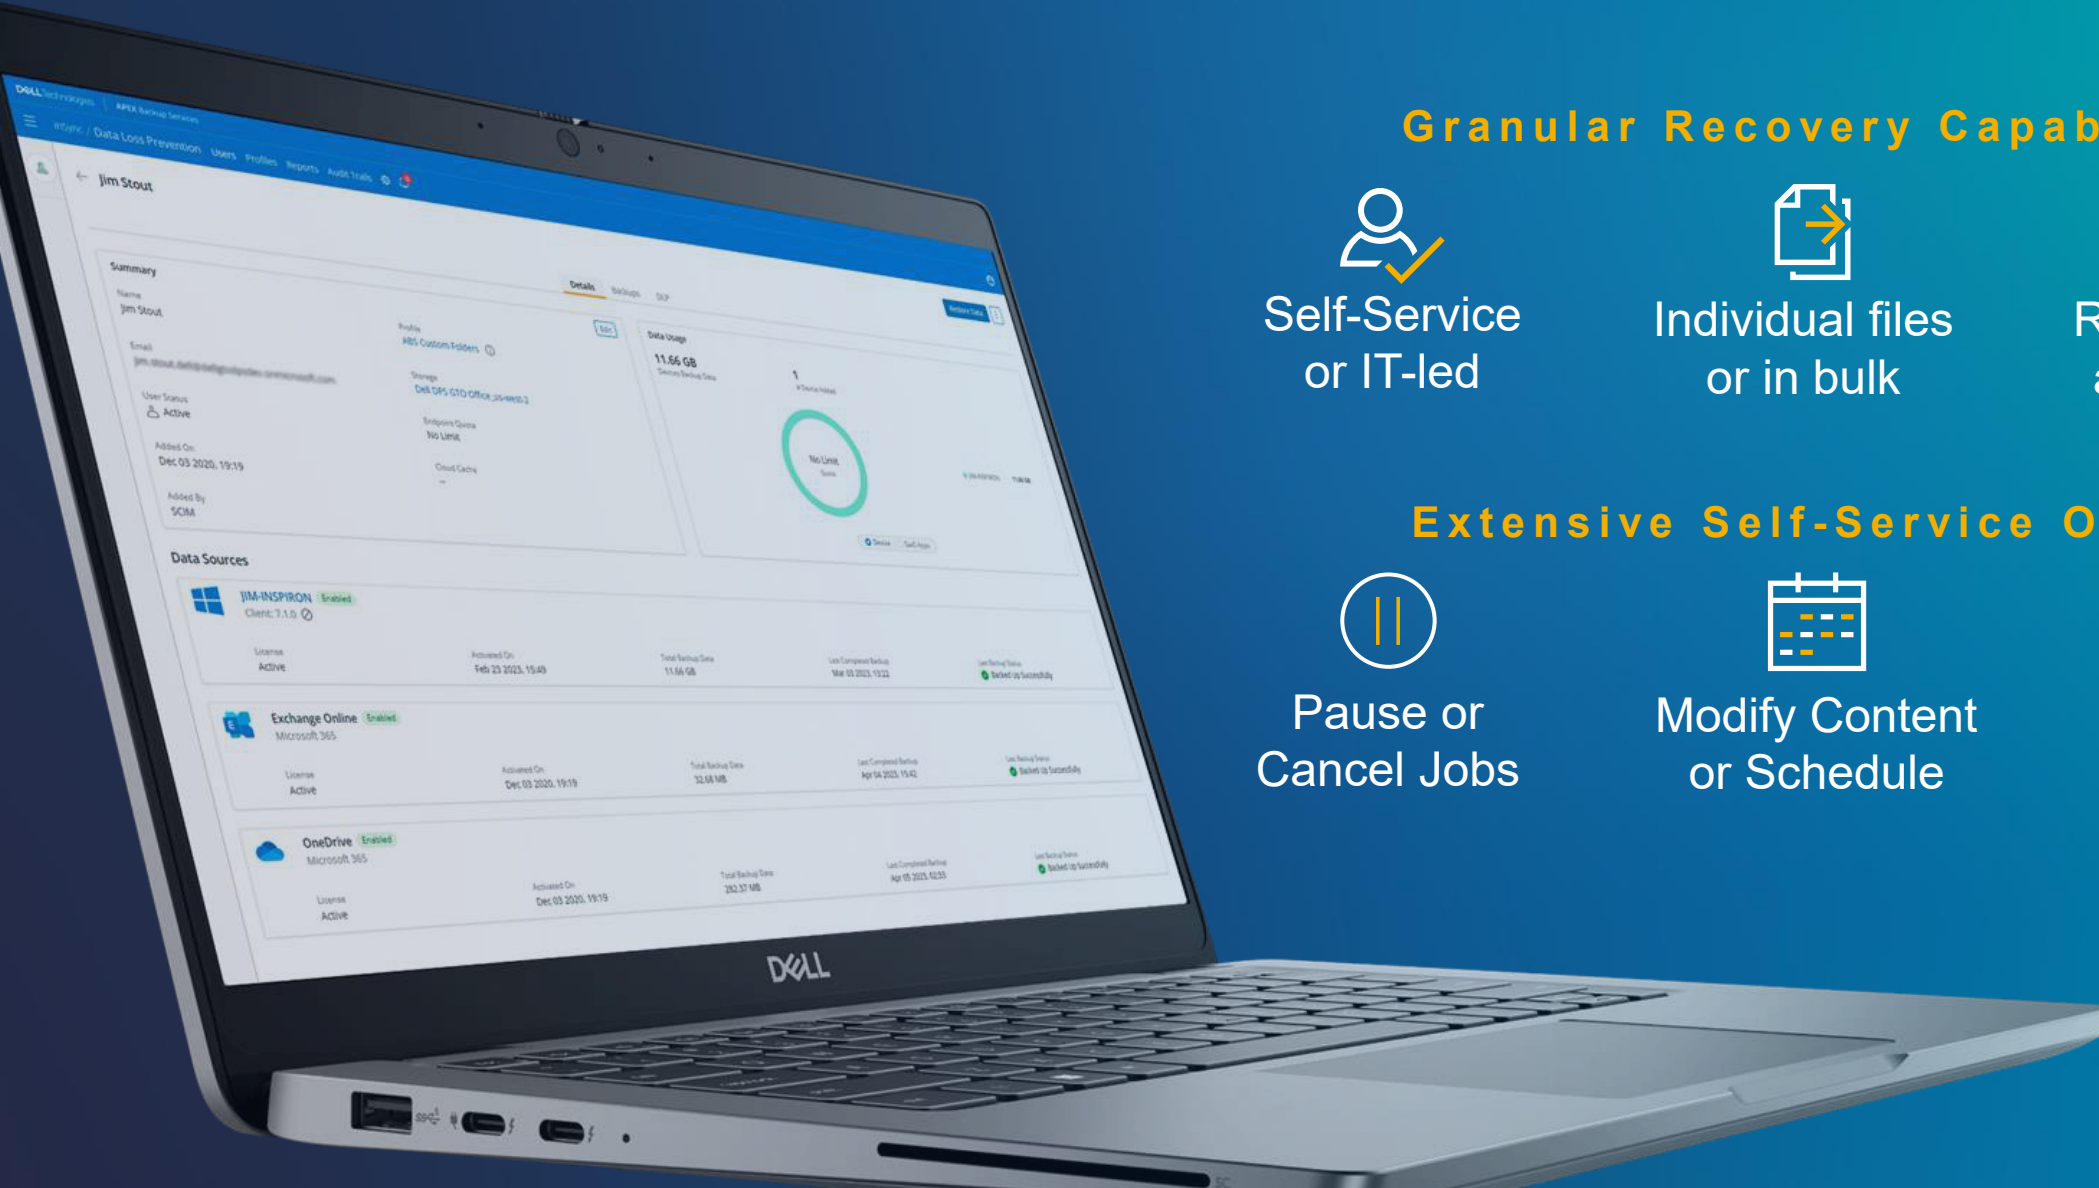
Granular Recovery Capab

Self-Service or IT-led

Individual files or in bulk

R

Extensive Self-Service O

Pause or Cancel Jobs

Modify Content or Schedule

DELL Technologies | APEX Backup Services

inSync / Data Loss Prevention Users Profiles Reports Audit Trails

Jim Stout

Summary

Details Backups DLP

Name
Jim Stout

Email
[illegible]

User Status
Active

Added On
Dec 03 2020, 19:19

Added By
SCIM

Profile
ABS Custom Folders

Storage
Dell DPS GTO Office_us-west-2

Endpoint Quota
No Limit

Cloud Cache
-

Data Usage
11.66 GB

1

No Limit

Data Sources

JIM-INSPIRON Enabled
Client: 7.1.0

License
Active

Activated On
Feb 23 2023, 15:49

Total Backup Data
11.66 GB

Last Completed Backup
Mar 03 2023, 13:22

Backed up Successfully

Exchange Online Enabled
Microsoft 365

License
Active

Activated On
Dec 03 2020, 19:19

Total Backup Data
32.68 MB

Last Completed Backup
Apr 04 2023, 15:42

Backed up Successfully

OneDrive Enabled
Microsoft 365

License
Active

Activated On
Dec 03 2020, 19:19

Total Backup Data
282.37 MB

Last Completed Backup
Apr 05 2023, 02:33

Backed up Successfully

DELL